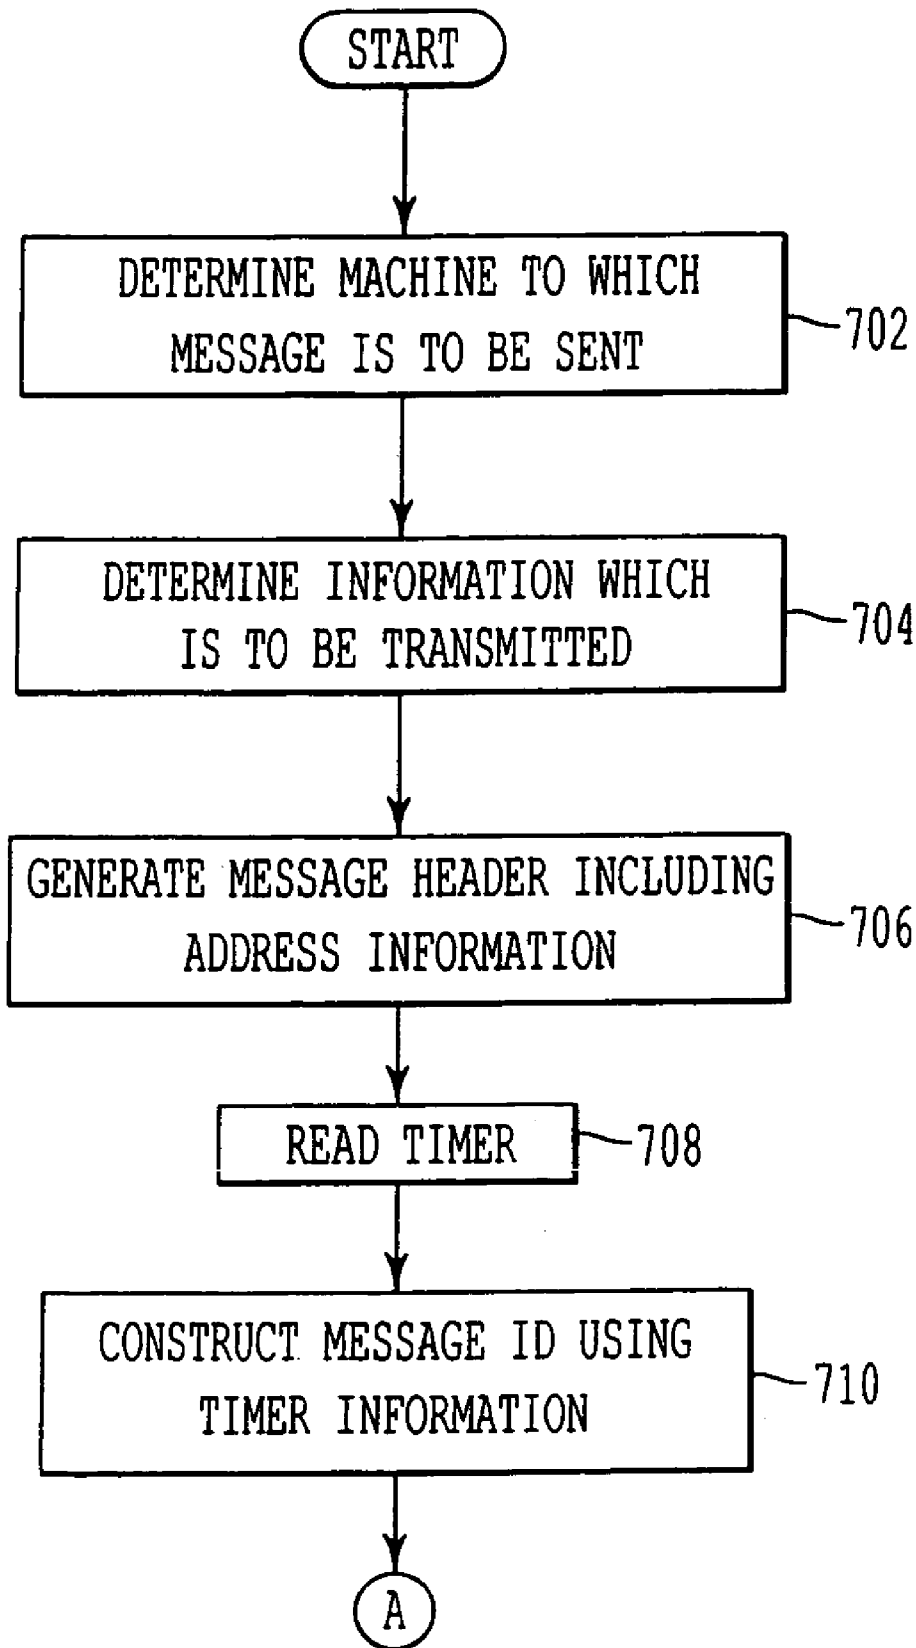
START

DETERMINE MACHINE TO WHICH MESSAGE IS TO BE SENT

702

DETERMINE INFORMATION WHICH IS TO BE TRANSMITTED

704

GENERATE MESSAGE HEADER INCLUDING ADDRESS INFORMATION

706

READ TIMER

708

CONSTRUCT MESSAGE ID USING TIMER INFORMATION

710

A